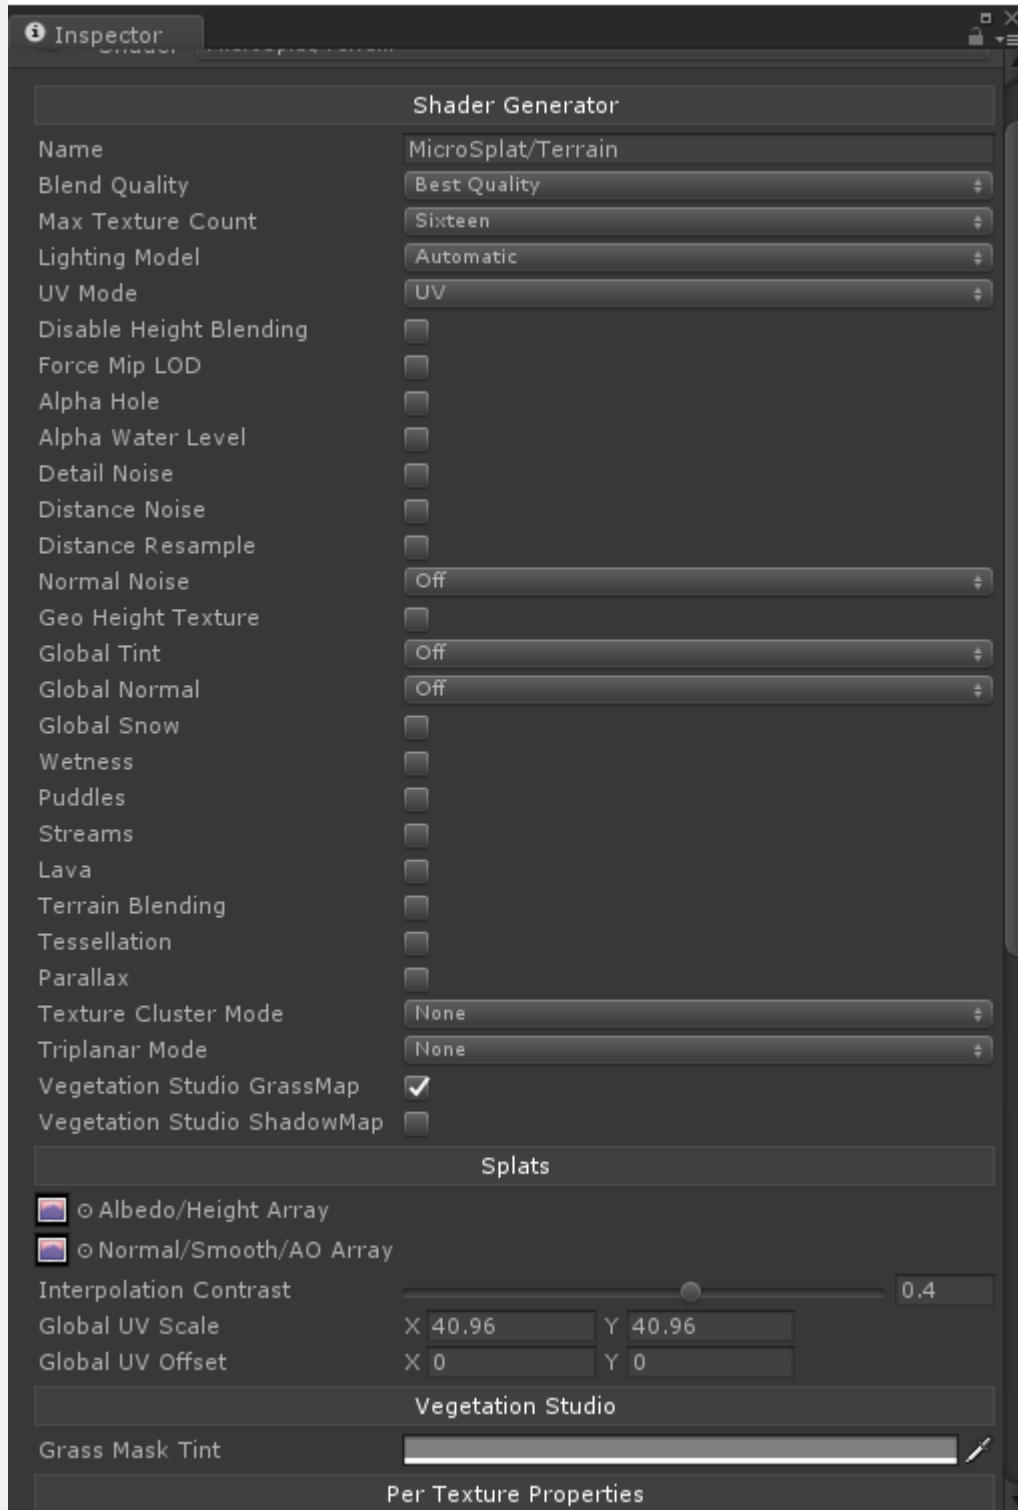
Inspector

Shader Generator

| | |
|---|---|
| Name | MicroSplat/Terrain |
| Blend Quality | Best Quality |
| Max Texture Count | Sixteen |
| Lighting Model | Automatic |
| UV Mode | UV |
| Disable Height Blending | |
| Force Mip LOD | |
| Alpha Hole | |
| Alpha Water Level | |
| Detail Noise | |
| Distance Noise | |
| Distance Resample | |
| Normal Noise | Off |
| Geo Height Texture | |
| Global Tint | Off |
| Global Normal | Off |
| Global Snow | |
| Wetness | |
| Puddles | |
| Streams | |
| Lava | |
| Terrain Blending | |
| Tessellation | |
| Parallax | |
| Texture Cluster Mode | None |
| Triplanar Mode | None |
| Vegetation Studio GrassMap | ✓ |
| Vegetation Studio ShadowMap | |

Splats

Albedo/Height Array

Normal/Smooth/AO Array

Interpolation Contrast 0.4

Global UV Scale X 40.96 Y 40.96

Global UV Offset X 0 Y 0

Vegetation Studio

Grass Mask Tint

Per Texture Properties